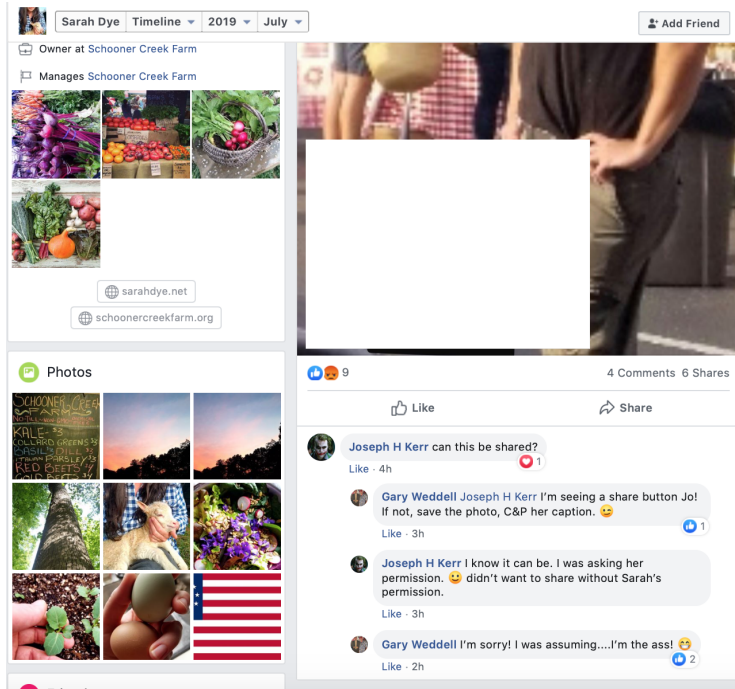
Sarah Dye | Timeline | 2019 | July

Add Friend

Owner at Schooner Creek Farm

Manages Schooner Creek Farm

sarahdye.net

schoonercreekfarm.org

Photos

SCHOONER CREEK FARM
KALE
COLLARD GREENS
BASIL
DILL
PARSLEY
RED BEETS
GOLD BEETS

9

4 Comments 6 Shares

Like

Share

Joseph H Kerr can this be shared?
Like · 4h
1

Gary Weddell Joseph H Kerr I'm seeing a share button Jo! If not, save the photo, C&P her caption. 😉
Like · 3h
1

Joseph H Kerr I know it can be. I was asking her permission. 😀 didn't want to share without Sarah's permission.
Like · 3h

Gary Weddell I'm sorry! I was assuming....I'm the ass! 😳
Like · 2h
2